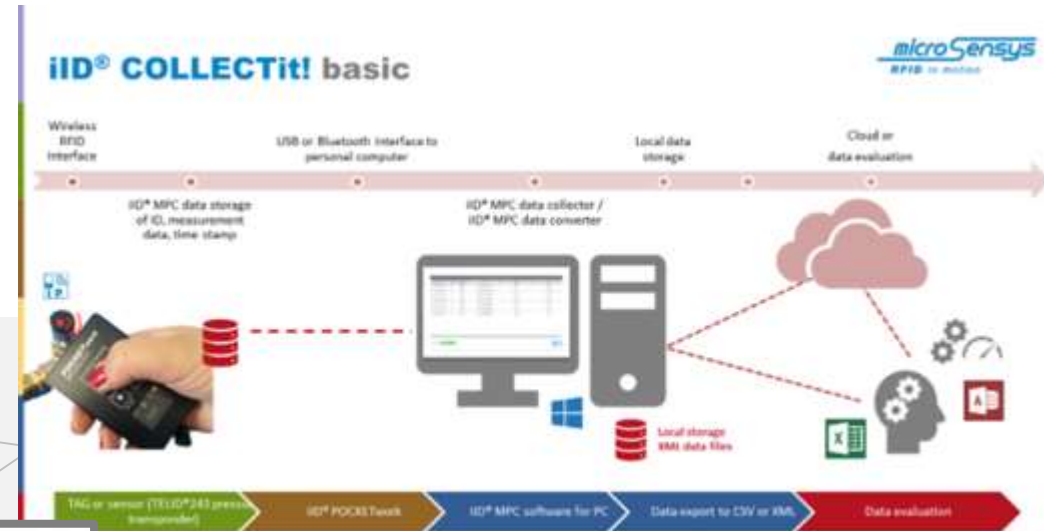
iID® COLLECTit! basic

microSensys
RFID in motion

Wireless RFID Interface

USB or Bluetooth interface to personal computer

Local data storage

Cloud or data evaluation

iID® MPC data storage of ID, measurement data, time stamp

iID® MPC data collector / iID® MPC data converter

Local storage XML data files

TAG or sensor (TELID®243 pressu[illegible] transponder)

iID® POCKETwork

iID® MPC software for PC

Data export to CSV or XML

Data evaluation